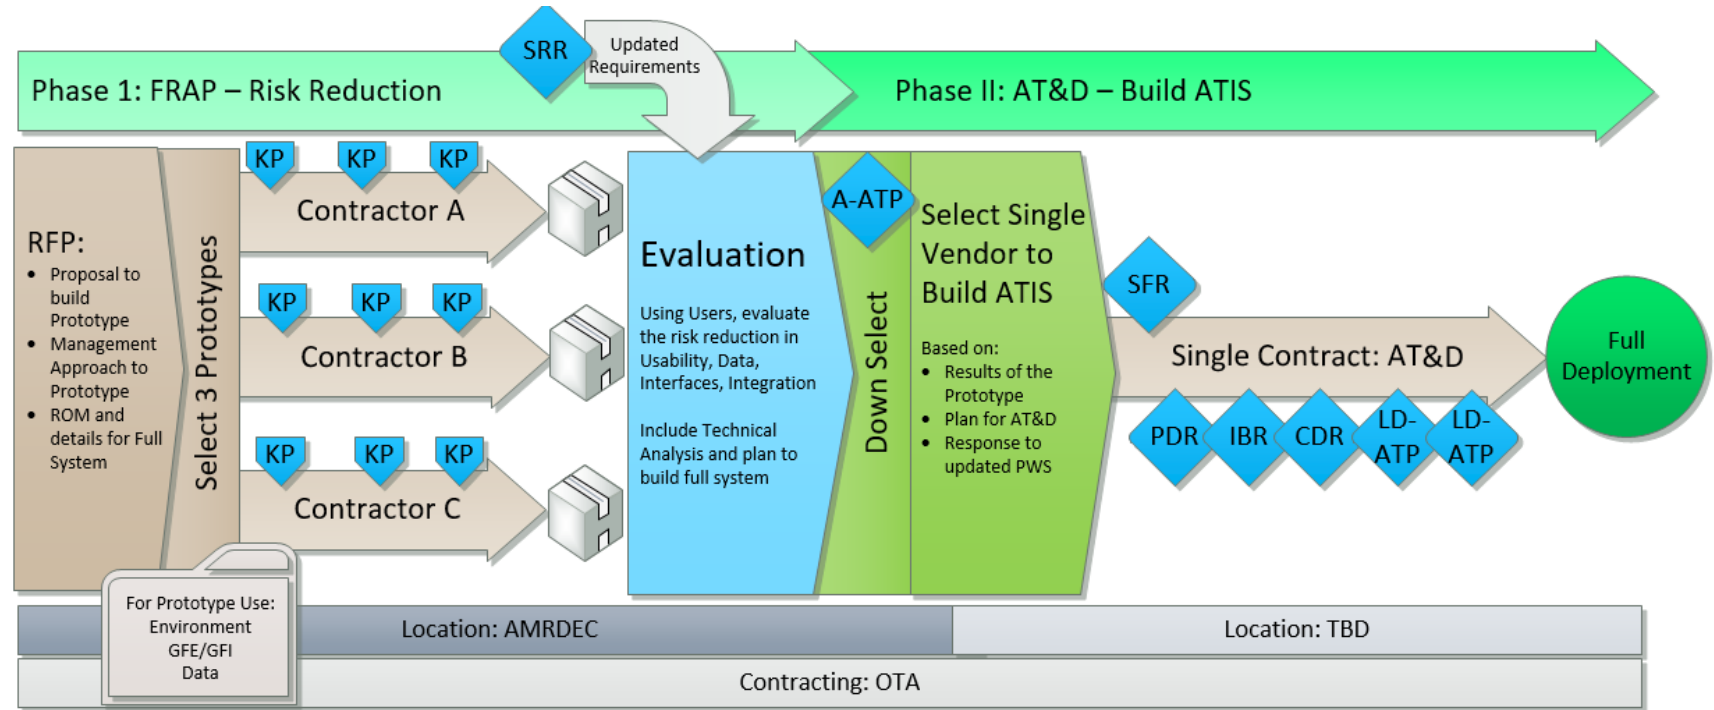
Phase 1: FRAP – Risk Reduction

SRR

Updated Requirements

Phase II: AT&D – Build ATIS

RFP:
• Proposal to build Prototype
• Management Approach to Prototype
• ROM and details for Full System

Select 3 Prototypes

KP KP KP
Contractor A

KP KP KP
Contractor B

KP KP KP
Contractor C

Evaluation

Using Users, evaluate the risk reduction in Usability, Data, Interfaces, Integration

Include Technical Analysis and plan to build full system

A-ATP

Down Select

Select Single Vendor to Build ATIS

Based on:
• Results of the Prototype
• Plan for AT&D
• Response to updated PWS

SFR

Single Contract: AT&D

PDR IBR CDR LD-ATP LD-ATP

Full Deployment

For Prototype Use:
Environment
GFE/GFI
Data

Location: AMRDEC

Location: TBD

Contracting: OTA